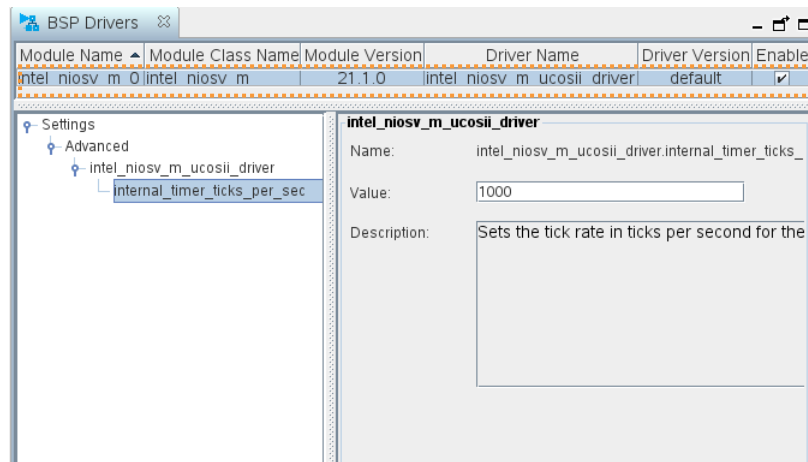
BSP Drivers

| Module Name ▲ | Module Class Name | Module Version | Driver Name | Driver Version | Enable |
|---|---|---|---|---|---|
| intel_niosv_m_0 | intel_niosv_m | 21.1.0 | intel_niosv_m_ucosii_driver | default | ✔ |

Settings
Advanced
intel_niosv_m_ucosii_driver
internal_timer_ticks_per_sec

intel_niosv_m_ucosii_driver

Name: intel_niosv_m_ucosii_driver.internal_timer_ticks_

Value: 1000

Description: Sets the tick rate in ticks per second for the